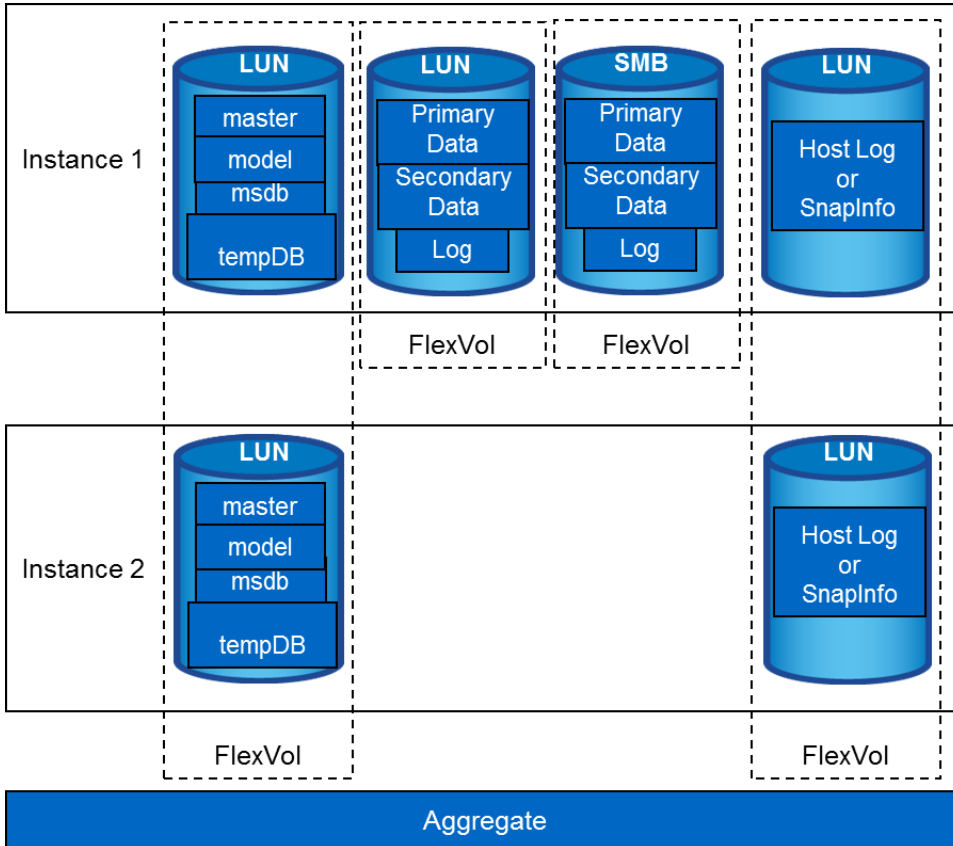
Instance 1

LUN
master
model
msdb
tempDB

LUN
Primary Data
Secondary Data
Log

SMB
Primary Data
Secondary Data
Log

LUN
Host Log or SnapInfo

FlexVol

FlexVol

Instance 2

LUN
master
model
msdb
tempDB

LUN
Host Log or SnapInfo

FlexVol

FlexVol

Aggregate